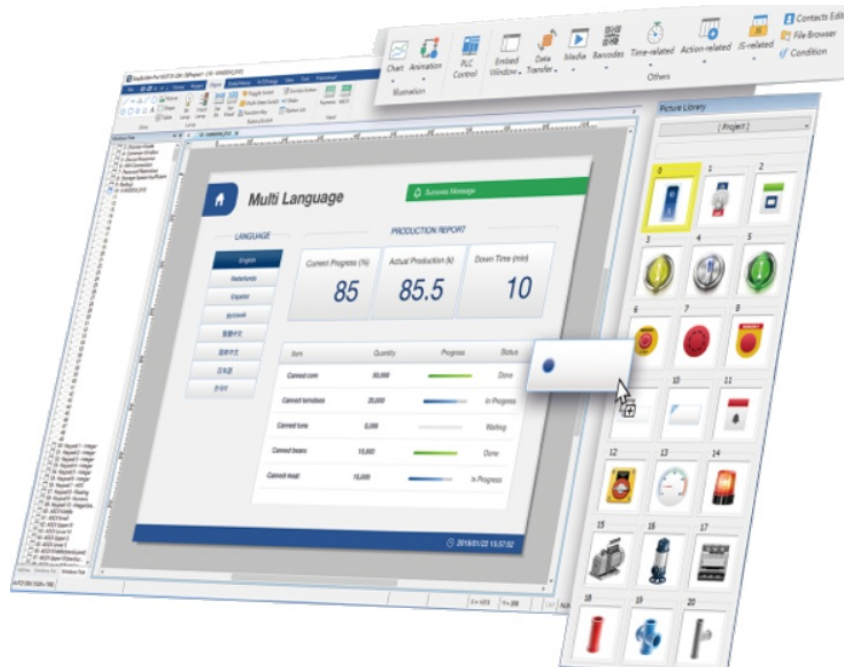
Chart Animation
Illustration
PLC Control
Embed Window
Data Transfer
Media
Barcodes
Time-related
Action-related
JS-related
Others
Contacts Edit
File Browser
Condition

Picture Library
[ Project ]
0 1 2
3 4 5
6 7 8
10 11
12 13 14
15 16 17
18 19 20

Multi Language
Success Message
LANGUAGE
English
Nederlands
Español
Italiano
PRODUCTION REPORT
Current Progress (%)
85
Actual Production (k)
85.5
Down Time (min)
10
Item
Quantity
Progress
Status
Canned corn
30,000
Done
Canned tomatoes
20,000
In Progress
Canned tuna
3,000
Waiting
Canned beans
10,000
Done
Canned meat
15,000
In Progress
2018/01/22 15:57:02